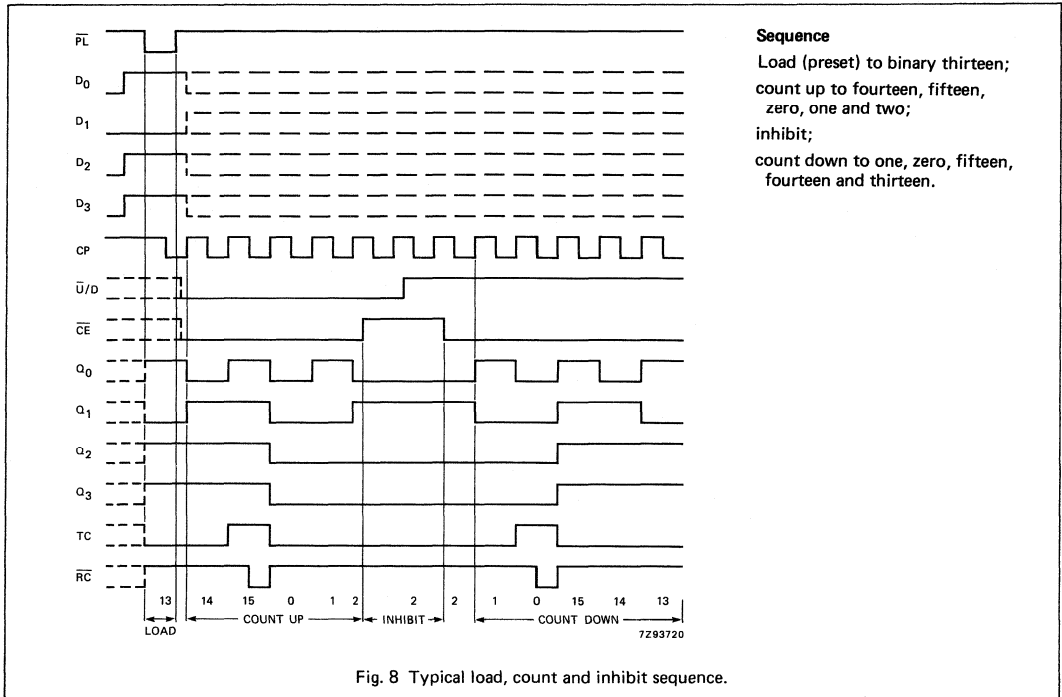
$\overline{PL}$

$D_0$

$D_1$

$D_2$

$D_3$

CP

$\overline{U}/D$

$\overline{CE}$

$Q_0$

$Q_1$

$Q_2$

$Q_3$

TC

$\overline{RC}$

13 14 15 0 1 2 2 2 1 0 15 14 13

LOAD

COUNT UP

INHIBIT

COUNT DOWN

7Z93720

**Sequence**

Load (preset) to binary thirteen;

count up to fourteen, fifteen, zero, one and two;

inhibit;

count down to one, zero, fifteen, fourteen and thirteen.

Fig. 8 Typical load, count and inhibit sequence.